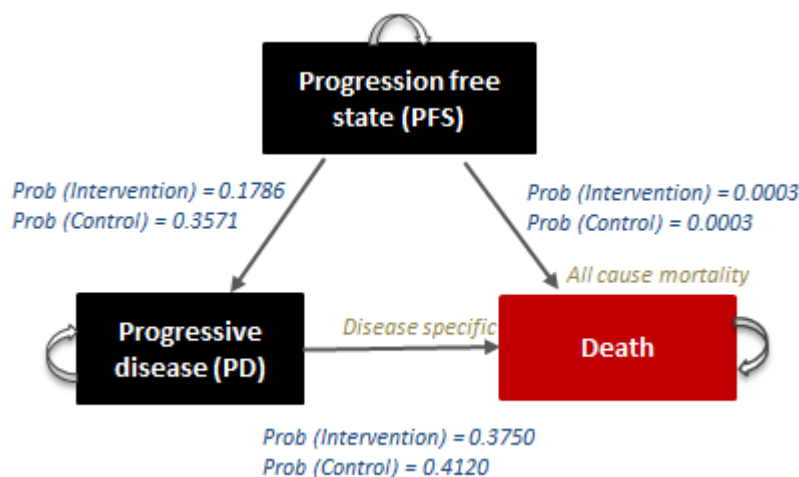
Progression free state (PFS)

Prob (Intervention) = 0.1786
Prob (Control) = 0.3571

Prob (Intervention) = 0.0003
Prob (Control) = 0.0003

All cause mortality

Progressive disease (PD)

Disease specific

Death

Prob (Intervention) = 0.3750
Prob (Control) = 0.4120